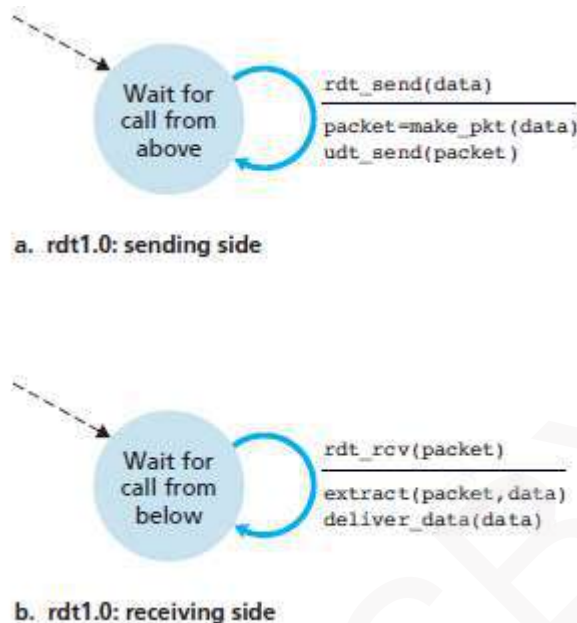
Wait for call from above

rdt_send(data)

packet=make_pkt(data)
udt_send(packet)

a. rdt1.0: sending side

Wait for call from below

rdt_rcv(packet)

extract(packet,data)
deliver_data(data)

b. rdt1.0: receiving side